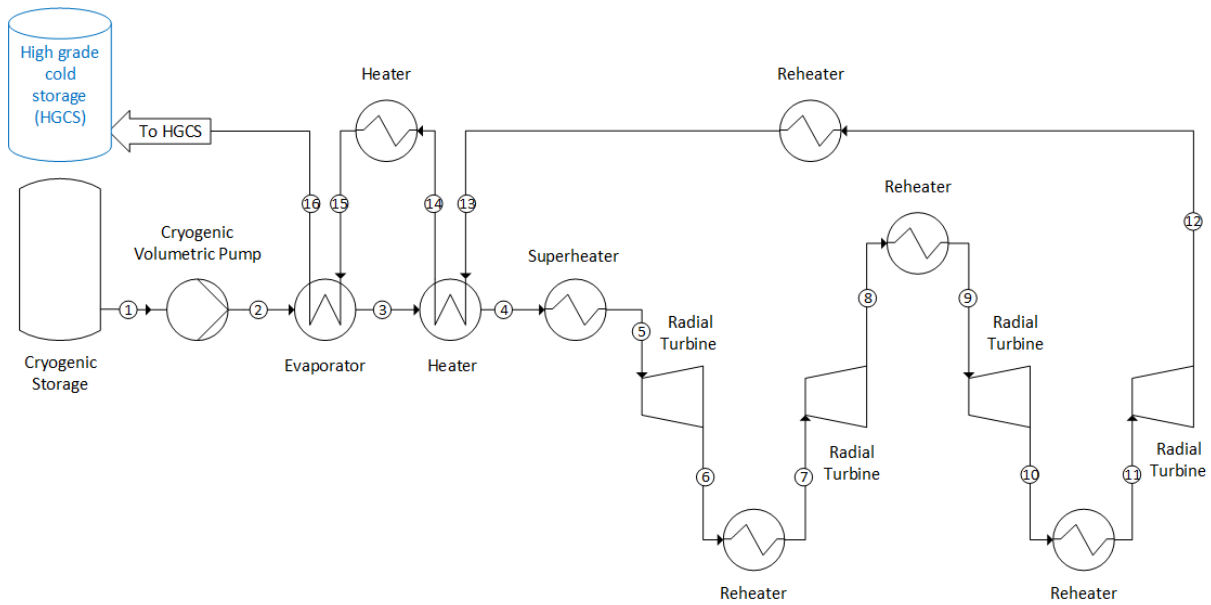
High grade cold storage (HGCS)

To HGCS

Heater

Reheater

16 15 14 13

Reheater

12

Cryogenic Volumetric Pump

Superheater

8 9

1 2 3 4

5 Radial Turbine

Radial Turbine

Cryogenic Storage

Evaporator

Heater

6

7

Radial Turbine

10

11

Radial Turbine

Reheater

Reheater